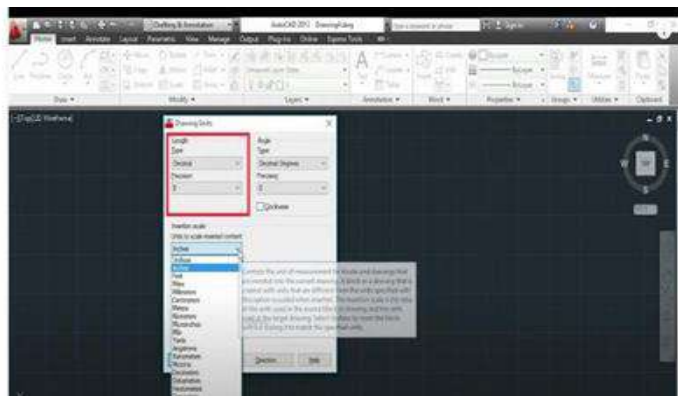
Drafting & Annotation

AutoCAD 2013 Drawing4.dwg

Home Insert Annotate Layout Parametric View Manage Output Plug-ins Online Express Tools

Draw ▾

Modify ▾

Layers ▾

Annotation ▾

Block ▾

Properties ▾

Groups ▾

Utilities ▾

Clipboard

[-][Top][2D Wireframe]

Drawing Units

Length
Type
Decimal
Precision
0

Angle
Type
Decimal Degrees
Precision
0
Clockwise

Insertion scale
Units to scale inserted content:
Inches

Unitless
Inches
Feet
Miles
Millimeters
Centimeters
Meters
Kilometers
Microinches
Mils
Yards
Angstroms
Nanometers
Microns
Decimeters
Dekameters
Hectometers

Controls the unit of measurement for blocks and drawings that are inserted into the current drawing. A block or a drawing that is created with units that are different from the units specified with this option is scaled when inserted. The insertion scale is the ratio of the units used in the source block or drawing and the units used in the target drawing. Select Unitless to insert the block without scaling the drawing to match the specified units.

Direction...

Help

N
W
TOP
E
S
WCS